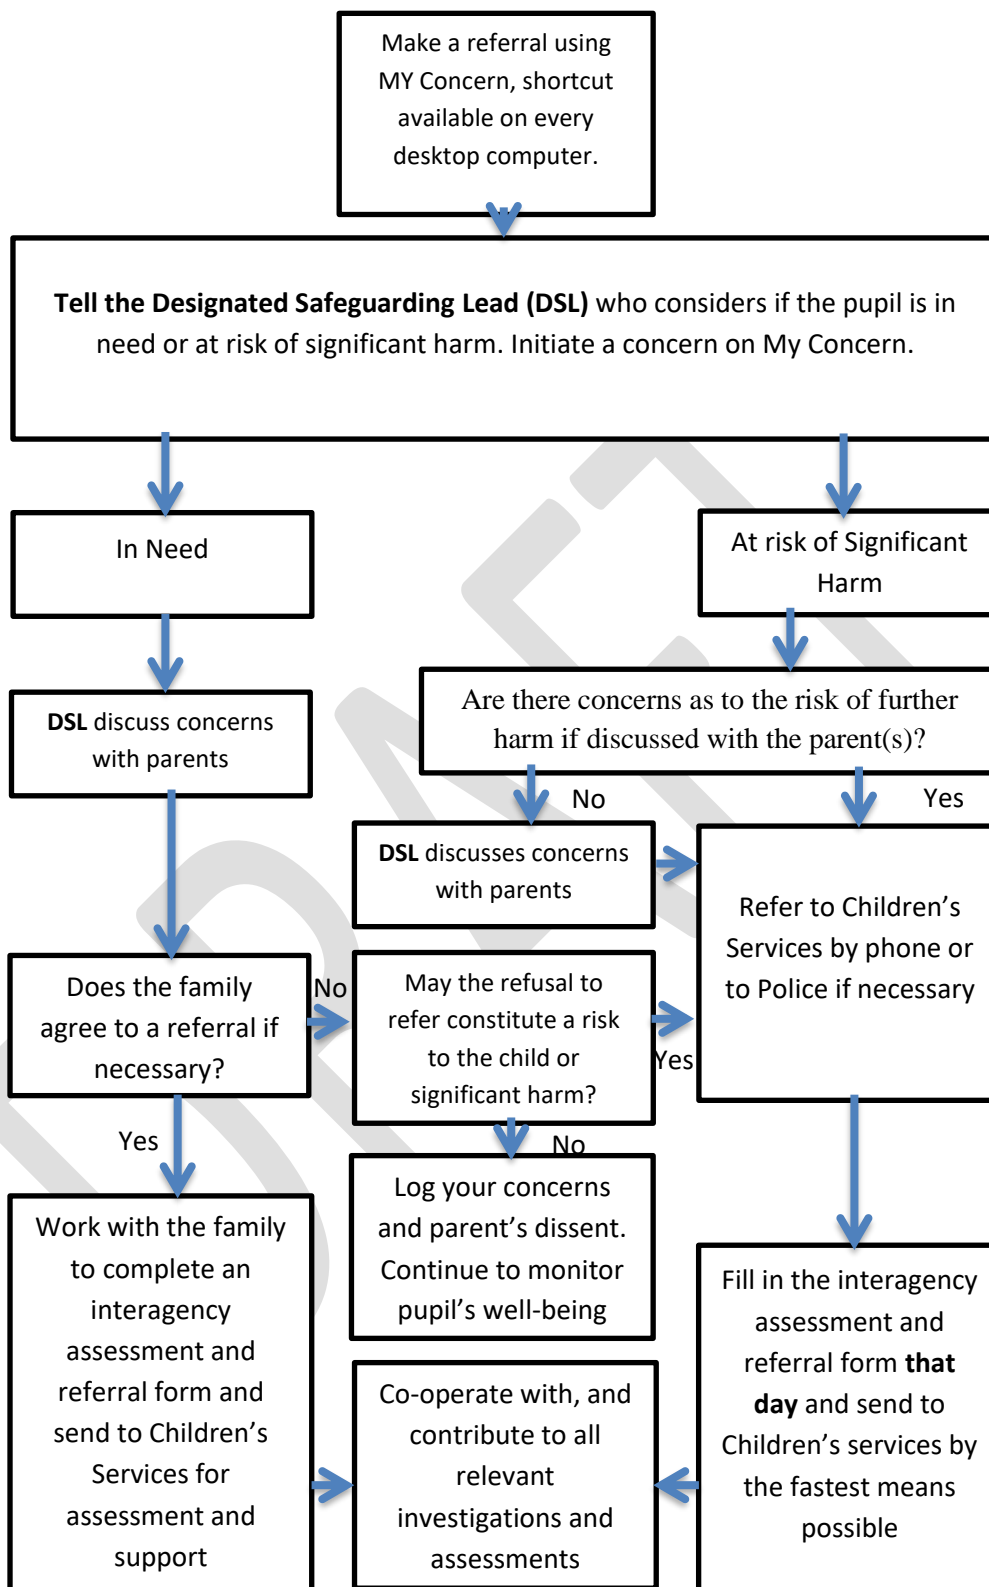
Make a referral using MY Concern, shortcut available on every desktop computer.

**Tell the Designated Safeguarding Lead (DSL)** who considers if the pupil is in need or at risk of significant harm. Initiate a concern on My Concern.

In Need

At risk of Significant Harm

**DSL** discuss concerns with parents

Are there concerns as to the risk of further harm if discussed with the parent(s)?

No

Yes

**DSL** discusses concerns with parents

Refer to Children's Services by phone or to Police if necessary

Does the family agree to a referral if necessary?

No

May the refusal to refer constitute a risk to the child or significant harm?

Yes

Yes

No

Work with the family to complete an interagency assessment and referral form and send to Children's Services for assessment and support

Log your concerns and parent's dissent. Continue to monitor pupil's well-being

Fill in the interagency assessment and referral form **that day** and send to Children's services by the fastest means possible

Co-operate with, and contribute to all relevant investigations and assessments